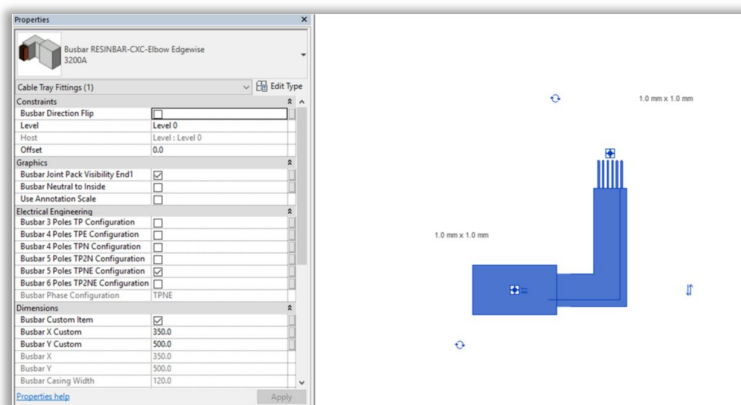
Properties

Busbar RESINBAR-CXC-Elbow Edgewise
3200A

Cable Tray Fittings (1)
Edit Type

| Constraints | |
|---|---|
| Busbar Direction Flip | ☐ |
| Level | Level 0 |
| Host | Level : Level 0 |
| Offset | 0.0 |
| **Graphics** | |
| Busbar Joint Pack Visibility End1 | ☑ |
| Busbar Neutral to Inside | ☐ |
| Use Annotation Scale | ☐ |
| **Electrical Engineering** | |
| Busbar 3 Poles TP Configuration | ☐ |
| Busbar 4 Poles TPE Configuration | ☐ |
| Busbar 4 Poles TPN Configuration | ☐ |
| Busbar 5 Poles TP2N Configuration | ☐ |
| Busbar 5 Poles TPNE Configuration | ☑ |
| Busbar 6 Poles TP2NE Configuration | ☐ |
| Busbar Phase Configuration | TPNE |
| **Dimensions** | |
| Busbar Custom Item | ☑ |
| Busbar X Custom | 350.0 |
| Busbar Y Custom | 500.0 |
| Busbar X | 350.0 |
| Busbar Y | 500.0 |
| Busbar Casing Width | 120.0 |

Properties help
Apply

1.0 mm x 1.0 mm

1.0 mm x 1.0 mm